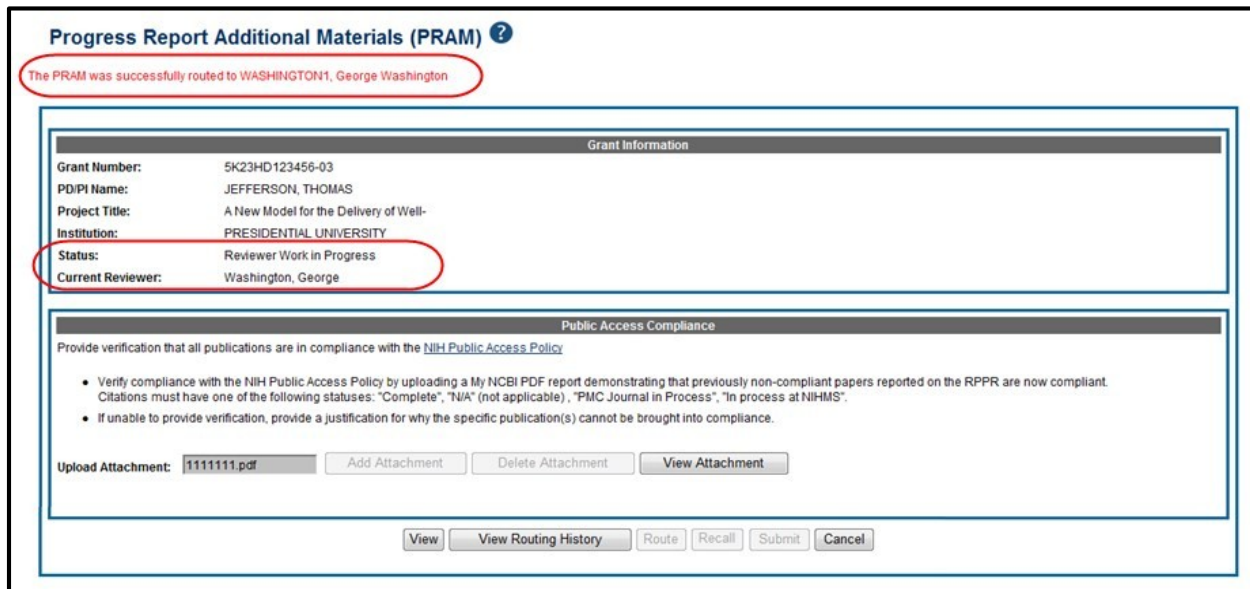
Progress Report Additional Materials (PRAM) ?

The PRAM was successfully routed to WASHINGTON1, George Washington

Grant Information

| | |
|---|---|
| Grant Number: | 5K23HD123456-03 |
| PD/PI Name: | JEFFERSON, THOMAS |
| Project Title: | A New Model for the Delivery of Well- |
| Institution: | PRESIDENTIAL UNIVERSITY |
| Status: | Reviewer Work in Progress |
| Current Reviewer: | Washington, George |

Public Access Compliance

Provide verification that all publications are in compliance with the NIH Public Access Policy

- Verify compliance with the NIH Public Access Policy by uploading a My NCBI PDF report demonstrating that previously non-compliant papers reported on the RPPR are now compliant. Citations must have one of the following statuses: "Complete", "N/A" (not applicable) , "PMC Journal in Process", "In process at NIHMS".
- If unable to provide verification, provide a justification for why the specific publication(s) cannot be brought into compliance.

Upload Attachment: 1111111.pdf Add Attachment Delete Attachment View Attachment

View View Routing History Route Recall Submit Cancel